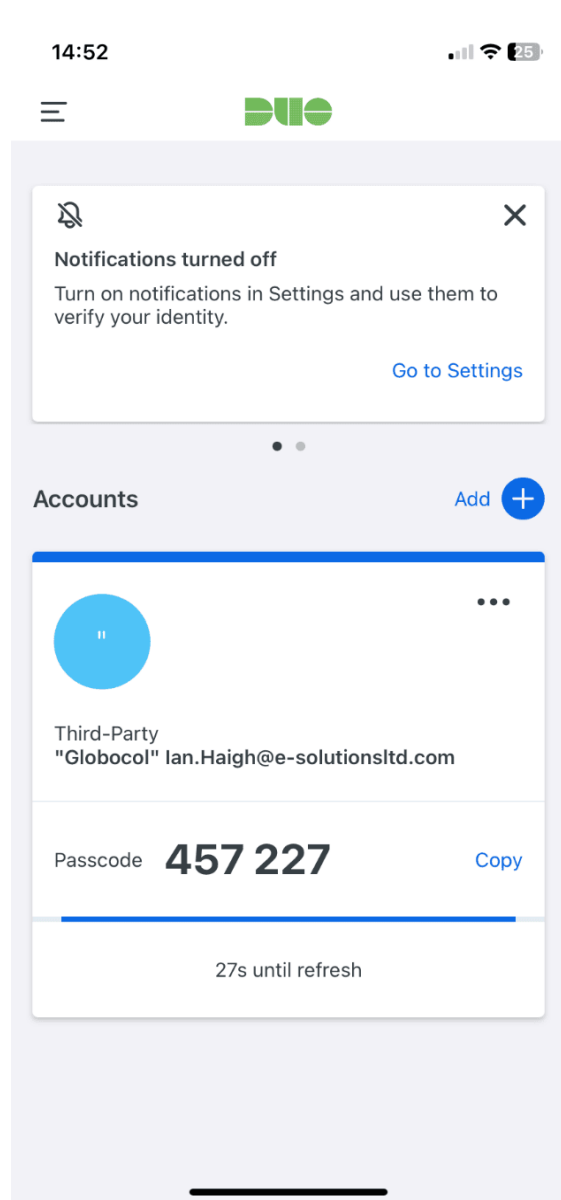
14:52

25

DUO

Notifications turned off

Turn on notifications in Settings and use them to verify your identity.

Go to Settings

Accounts

Add

"

Third-Party

"Globocol" Ian.Haigh@e-solutionsltd.com

Passcode 457 227

Copy

27s until refresh